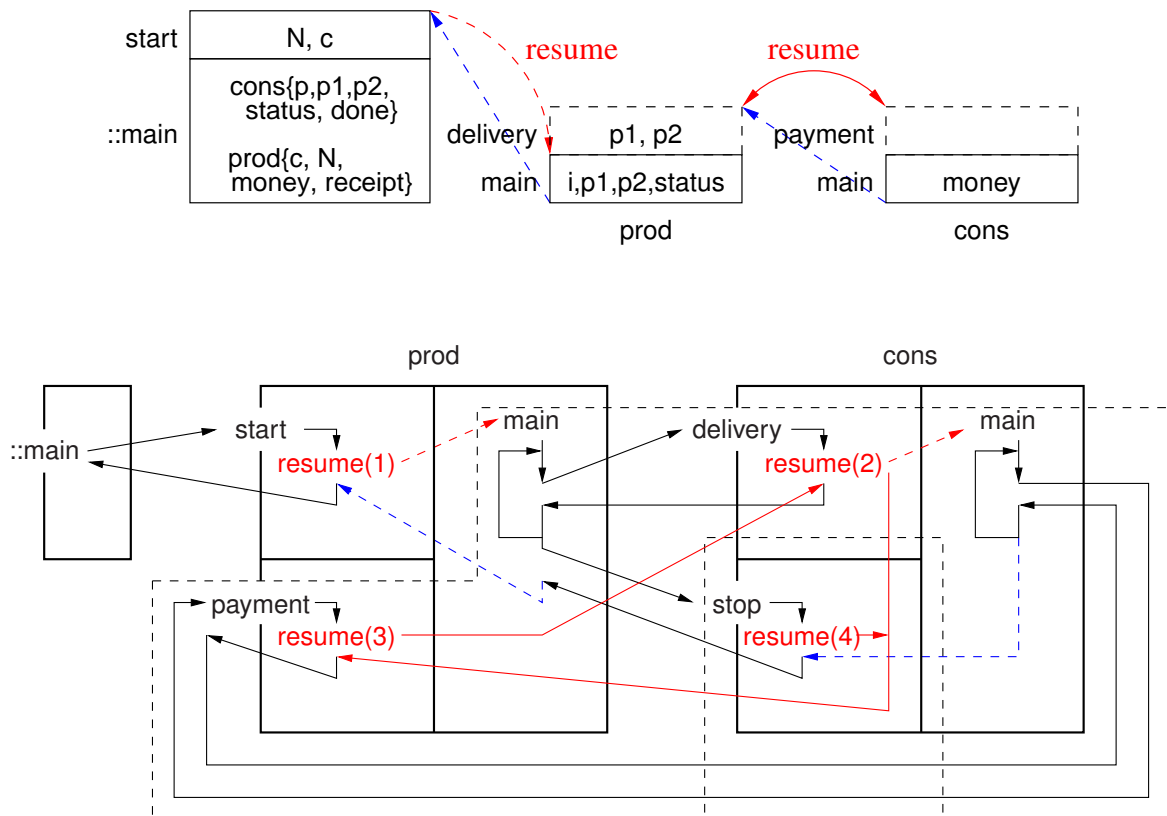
start
N, c
::main
cons{p,p1,p2, status, done}
prod{c, N, money, receipt}
resume
delivery
p1, p2
main
i,p1,p2,status
prod
resume
payment
main
money
cons

prod
cons
::main
start
resume(1)
main
delivery
resume(2)
main
payment
resume(3)
stop
resume(4)